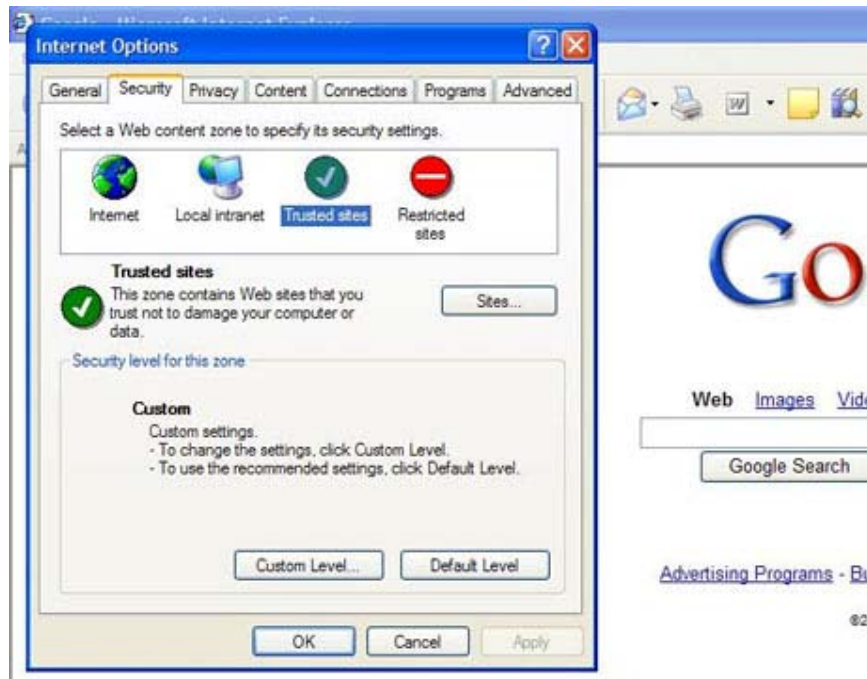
Google - Microsoft Internet Explorer

Internet Options

General | Security | Privacy | Content | Connections | Programs | Advanced

Select a Web content zone to specify its security settings.

Internet
Local intranet
Trusted sites
Restricted sites

Trusted sites
This zone contains Web sites that you trust not to damage your computer or data.

Sites...

Security level for this zone

Custom
Custom settings.
- To change the settings, click Custom Level.
- To use the recommended settings, click Default Level.

Custom Level...
Default Level

OK
Cancel
Apply

Go

Web Images Vid

Google Search

Advertising Programs - B

©2